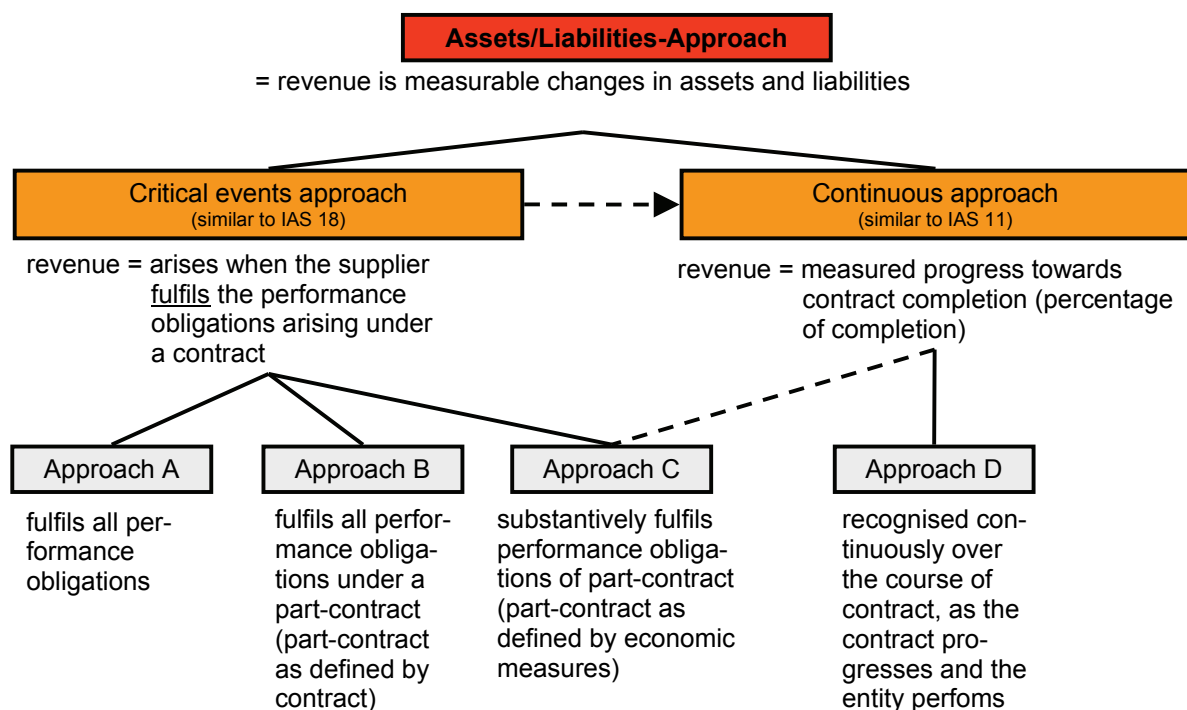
Assets/Liabilities-Approach

= revenue is measurable changes in assets and liabilities

Critical events approach
(similar to IAS 18)

Continuous approach
(similar to IAS 11)

revenue = arises when the supplier fulfils the performance obligations arising under a contract

revenue = measured progress towards contract completion (percentage of completion)

Approach A

Approach B

Approach C

Approach D

fulfils all performance obligations

fulfils all performance obligations under a part-contract (part-contract as defined by contract)

substantively fulfils performance obligations of part-contract (part-contract as defined by economic measures)

recognised continuously over the course of contract, as the contract progresses and the entity perfoms